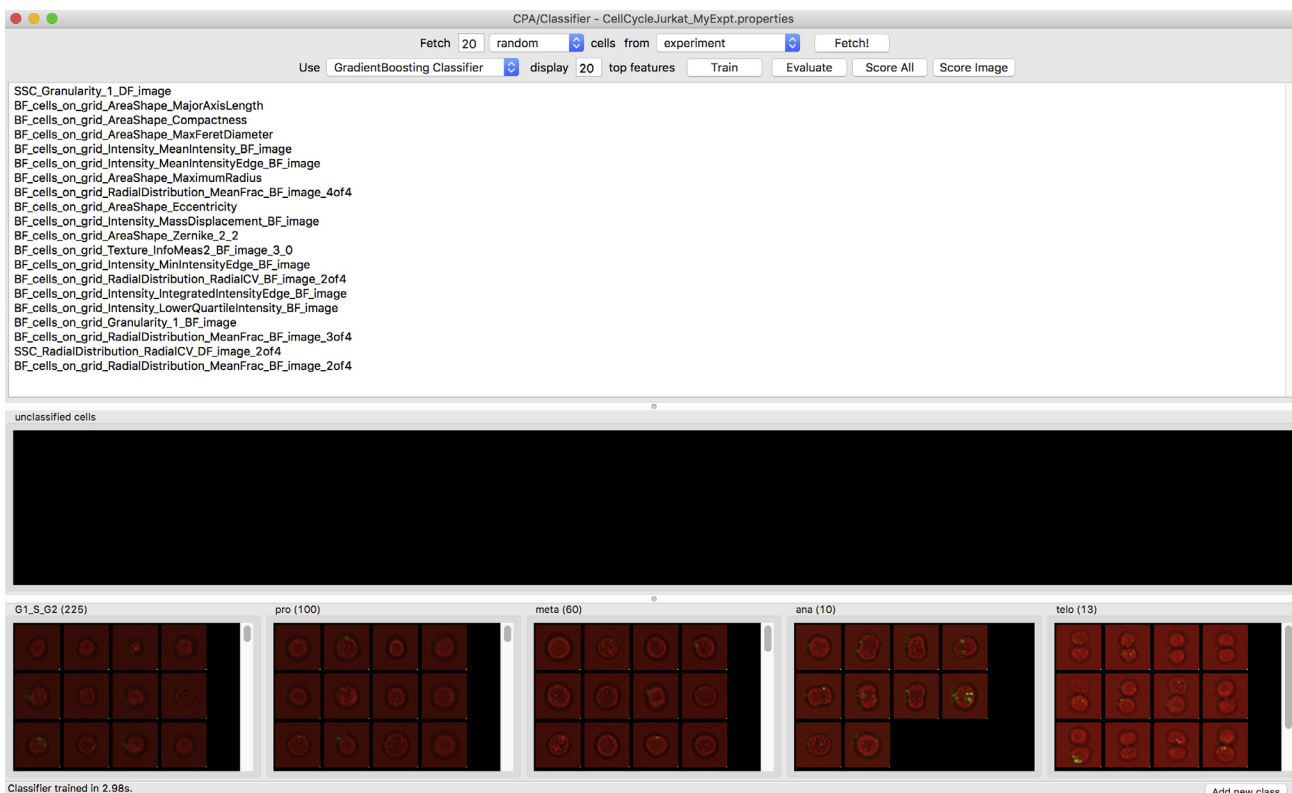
CPA/Classifier - CellCycleJurkat_MyExpt.properties

Fetch 20 random cells from experiment Fetch!

Use GradientBoosting Classifier display 20 top features Train Evaluate Score All Score Image

SSC_Granularity_1_DF_image
BF_cells_on_grid_AreaShape_MajorAxisLength
BF_cells_on_grid_AreaShape_Compactness
BF_cells_on_grid_AreaShape_MaxFeretDiameter
BF_cells_on_grid_Intensity_MeanIntensity_BF_image
BF_cells_on_grid_Intensity_MeanIntensityEdge_BF_image
BF_cells_on_grid_AreaShape_MaximumRadius
BF_cells_on_grid_RadialDistribution_MeanFrac_BF_image_4of4
BF_cells_on_grid_AreaShape_Eccentricity
BF_cells_on_grid_Intensity_MassDisplacement_BF_image
BF_cells_on_grid_AreaShape_Zernike_2_2
BF_cells_on_grid_Texture_InfoMeas2_BF_image_3_0
BF_cells_on_grid_Intensity_MinIntensityEdge_BF_image
BF_cells_on_grid_RadialDistribution_RadialCV_BF_image_2of4
BF_cells_on_grid_Intensity_IntegratedIntensityEdge_BF_image
BF_cells_on_grid_Intensity_LowerQuartileIntensity_BF_image
BF_cells_on_grid_Granularity_1_BF_image
BF_cells_on_grid_RadialDistribution_MeanFrac_BF_image_3of4
SSC_RadialDistribution_RadialCV_DF_image_2of4
BF_cells_on_grid_RadialDistribution_MeanFrac_BF_image_2of4

unclassified cells

G1_S_G2 (225)

pro (100)

meta (60)

ana (10)

telo (13)

Classifier trained in 2.98s.

Add new class